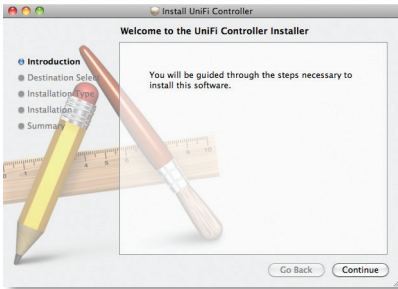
Install UniFi Controller

Welcome to the UniFi Controller Installer

Introduction
Destination Sele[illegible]
Installation Type
Installation
Summary

You will be guided through the steps necessary to install this software.

Go Back
Continue